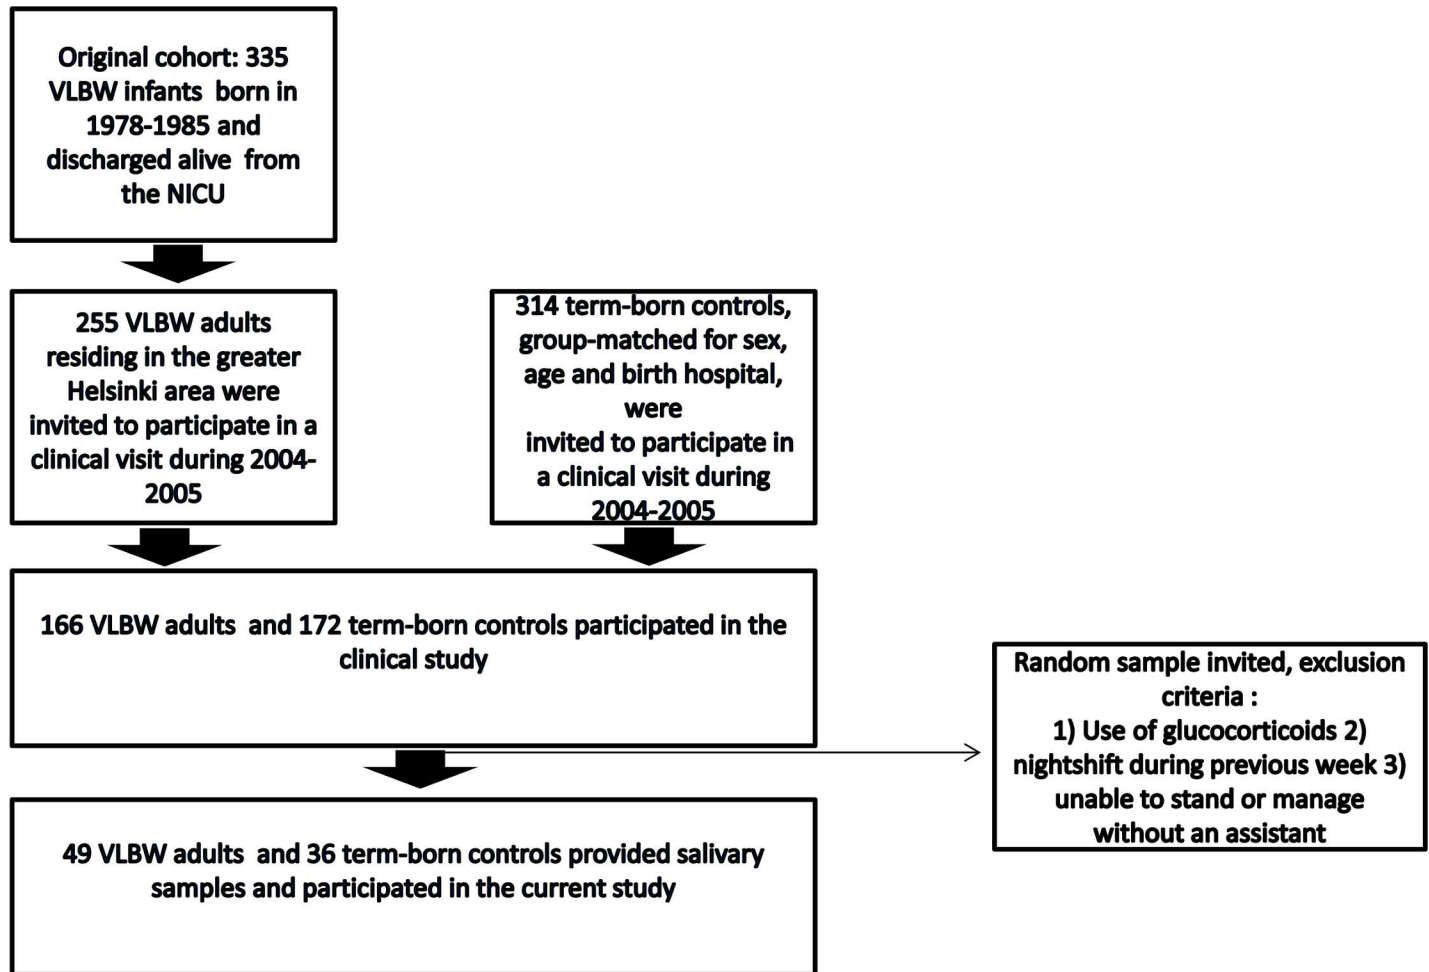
Original cohort: 335 VLBW infants born in 1978-1985 and discharged alive from the NICU

255 VLBW adults residing in the greater Helsinki area were invited to participate in a clinical visit during 2004-2005

314 term-born controls, group-matched for sex, age and birth hospital, were invited to participate in a clinical visit during 2004-2005

166 VLBW adults and 172 term-born controls participated in the clinical study

Random sample invited, exclusion criteria : 1) Use of glucocorticoids 2) nightshift during previous week 3) unable to stand or manage without an assistant

49 VLBW adults and 36 term-born controls provided salivary samples and participated in the current study